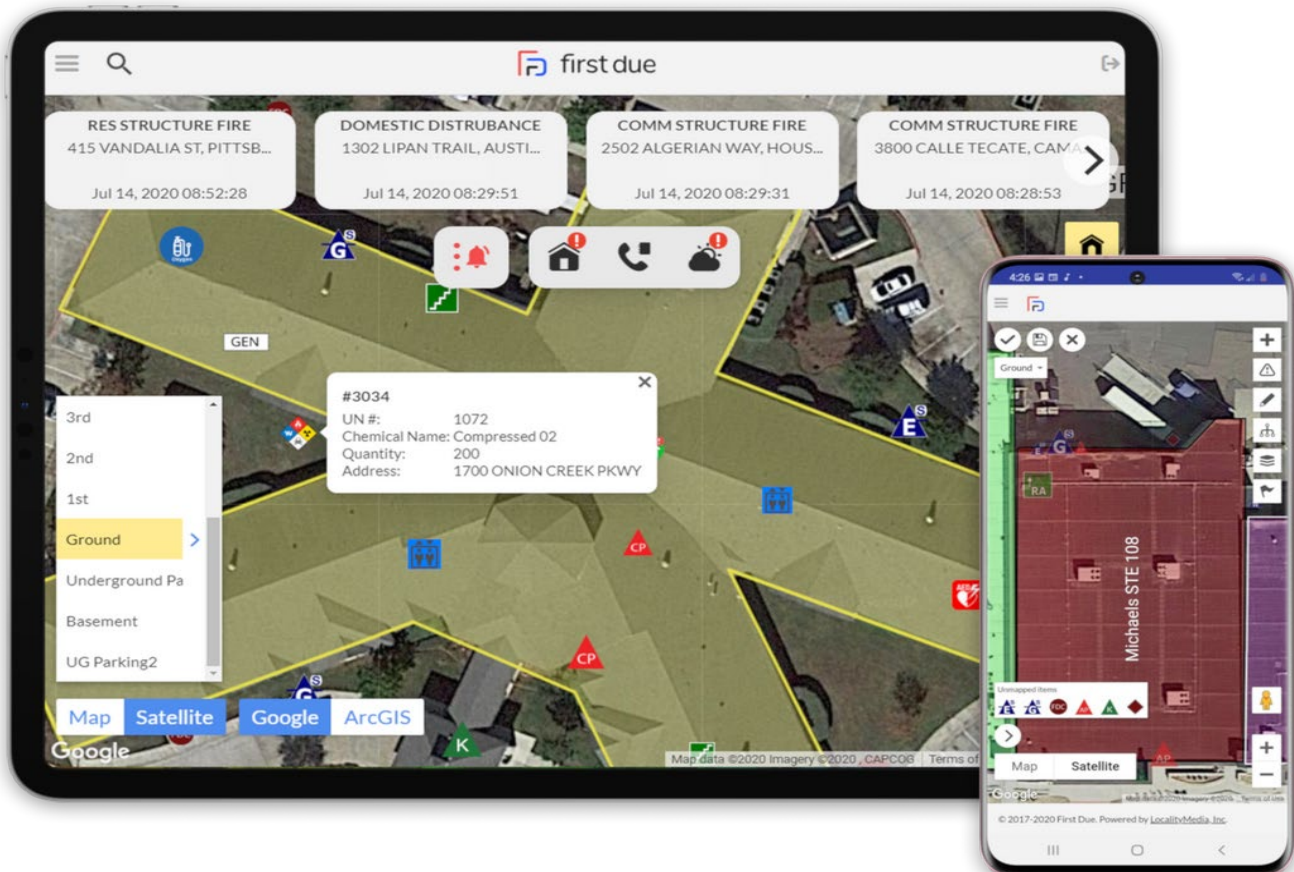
first due

RES STRUCTURE FIRE
415 VANDALIA ST, PITTSB...
Jul 14, 2020 08:52:28

DOMESTIC DISTRUBANCE
1302 LIPAN TRAIL, AUSTI...
Jul 14, 2020 08:29:51

COMM STRUCTURE FIRE
2502 ALGERIAN WAY, HOUS...
Jul 14, 2020 08:29:31

COMM STRUCTURE FIRE
3800 CALLE TECATE, CAMA...
Jul 14, 2020 08:28:53

G
GEN
E

#3034
UN #: 1072
Chemical Name: Compressed 02
Quantity: 200
Address: 1700 ONION CREEK PKWY

3rd
2nd
1st
Ground
Underground Pa
Basement
UG Parking2

CP
CP
G
K

Map Satellite
Google ArcGIS
Google
Map data ©2020 Imagery ©2020 , CAPCOG Terms of

4:26
Ground
E G
RA
Michaels STE 108
Unmapped items
FDC
Map Satellite
Google
© 2017-2020 First Due. Powered by LocalityMedia, Inc.